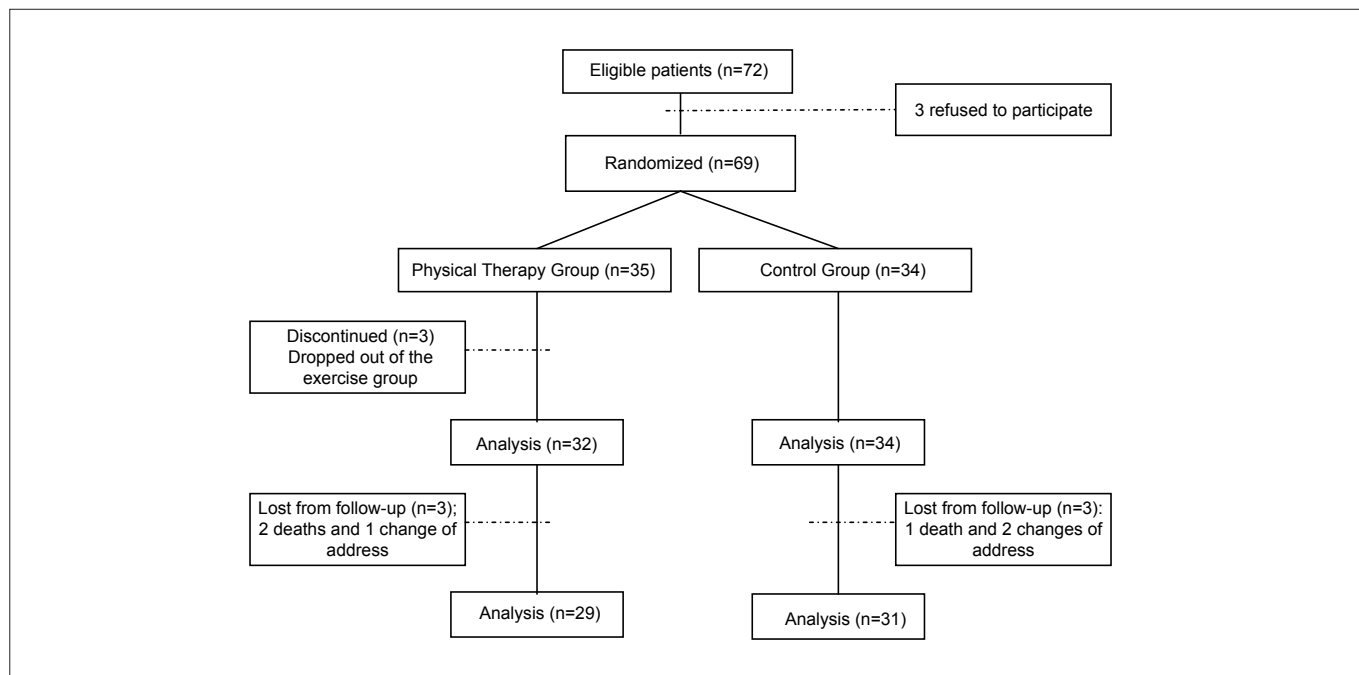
Eligible patients (n=72)

3 refused to participate

Randomized (n=69)

Physical Therapy Group (n=35)

Control Group (n=34)

Discontinued (n=3) Dropped out of the exercise group

Analysis (n=32)

Analysis (n=34)

Lost from follow-up (n=3); 2 deaths and 1 change of address

Lost from follow-up (n=3): 1 death and 2 changes of address

Analysis (n=29)

Analysis (n=31)